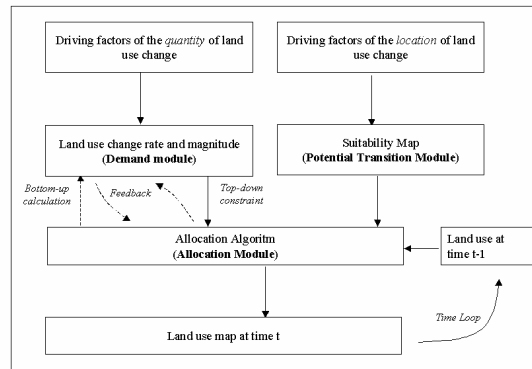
Driving factors of the *quantity* of land use change

Driving factors of the *location* of land use change

Land use change rate and magnitude
**(Demand module)**

Suitability Map
**(Potential Transition Module)**

*Bottom-up calculation*

*Feedback*

*Top-down constraint*

Allocation Algoritm
**(Allocation Module)**

Land use at time t-1

*Time Loop*

Land use map at time t